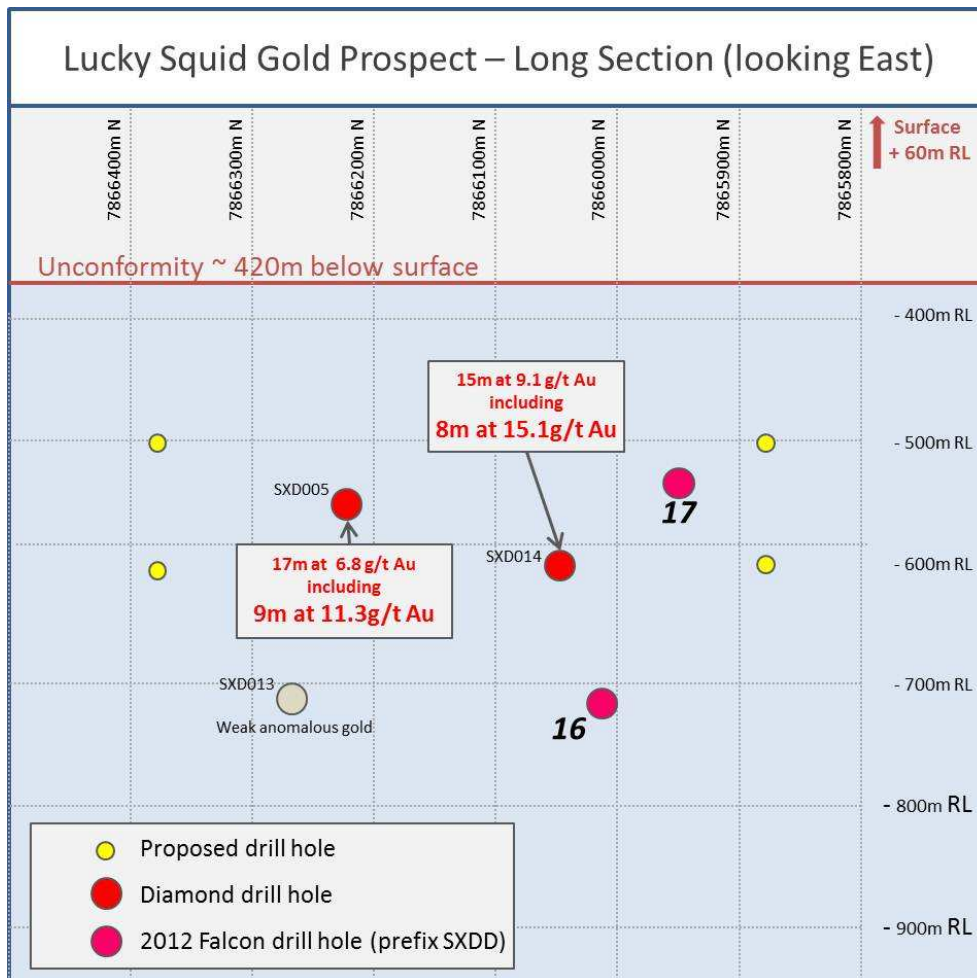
Lucky Squid Gold Prospect – Long Section (looking East)

7866400m N
7866300m N
7866200m N
7866100m N
7866000m N
7865900m N
7865800m N

Surface + 60m RL

Unconformity ~ 420m below surface

- 400m RL

15m at 9.1 g/t Au including
8m at 15.1g/t Au

- 500m RL

SXD005

17

SXD014

17m at 6.8 g/t Au including
9m at 11.3g/t Au

- 600m RL

SXD013
Weak anomalous gold

16

- 700m RL

- 800m RL

Proposed drill hole
Diamond drill hole
2012 Falcon drill hole (prefix SXDD)

- 900m RL